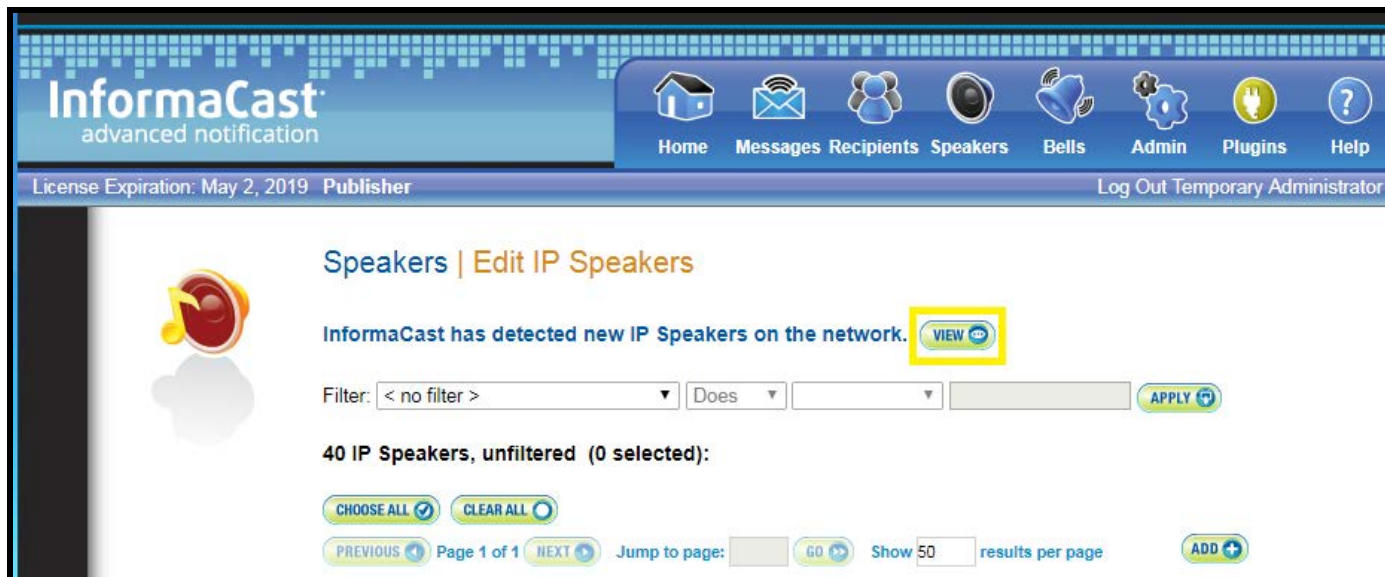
InformaCast
advanced notification

Home Messages Recipients Speakers Bells Admin Plugins Help

License Expiration: May 2, 2019 Publisher

Log Out Temporary Administrator

Speakers | Edit IP Speakers

InformaCast has detected new IP Speakers on the network. VIEW

Filter: < no filter > Does APPLY

40 IP Speakers, unfiltered (0 selected):

CHOOSE ALL CLEAR ALL

PREVIOUS Page 1 of 1 NEXT Jump to page: GO Show 50 results per page ADD